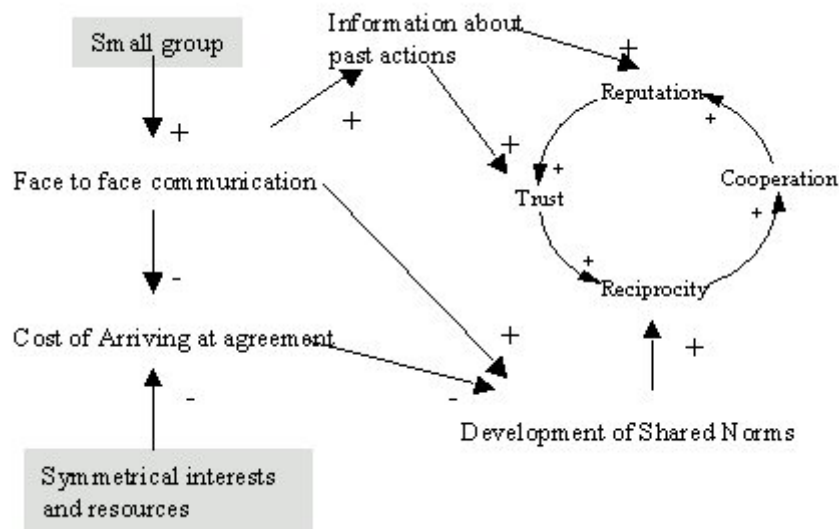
Small group

+

Information about past actions

+

+

+

Reputation

+

+

Trust

Cooperation

Face to face communication

+

+

-

Reciprocity

Cost of Arriving at agreement

+

+

-

-

Development of Shared Norms

Symmetrical interests and resources